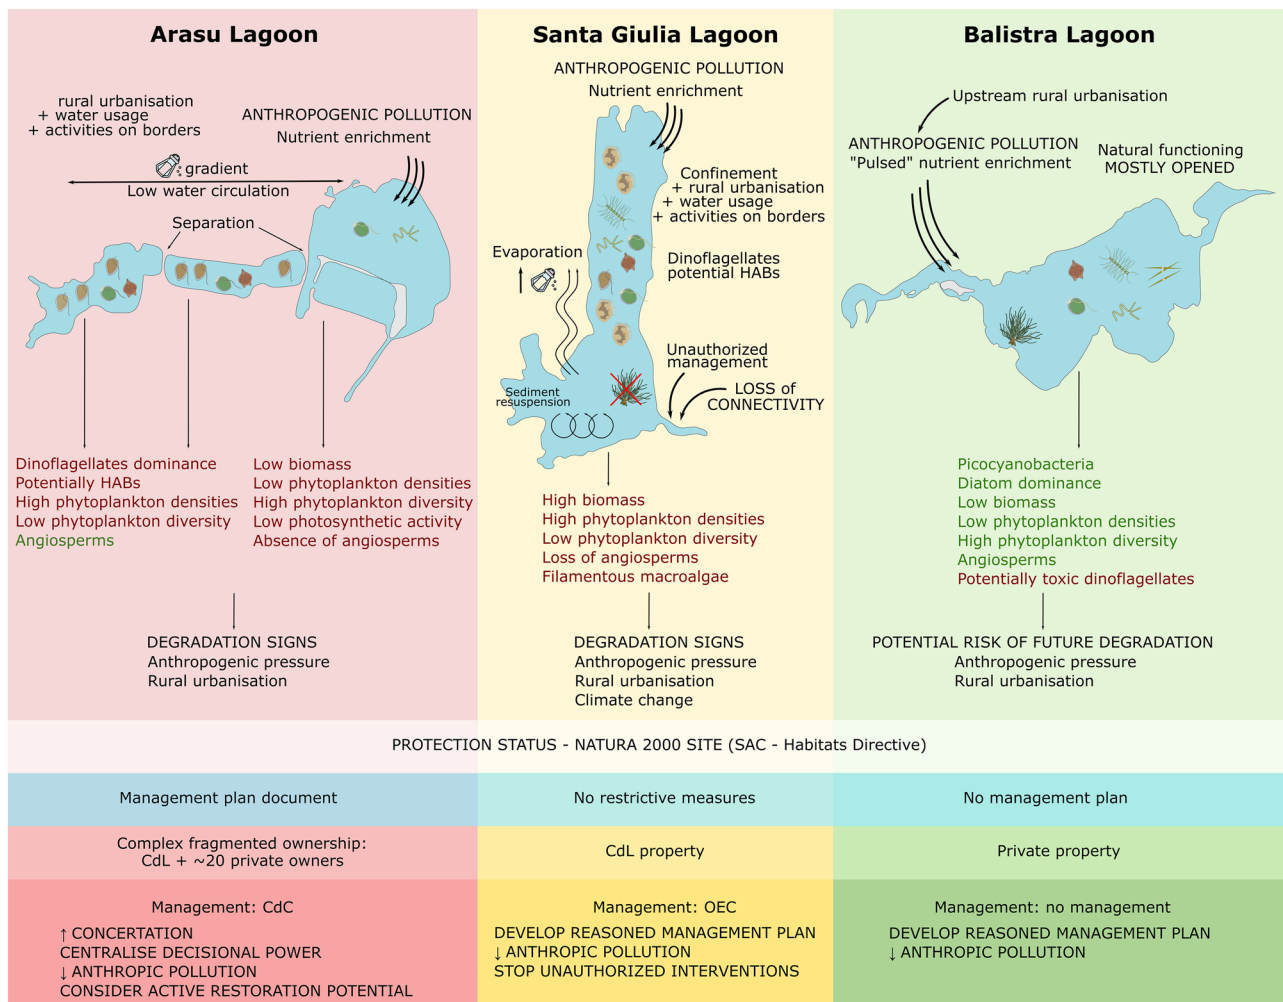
Arasu Lagoon

rural urbanisation
+ water usage
+ activities on borders

ANTHROPOGENIC POLLUTION
Nutrient enrichment

gradient
Low water circulation

Separation

Dinoflagellates dominance
Potentially HABs
High phytoplankton densities
Low phytoplankton diversity
Angiosperms

Low biomass
Low phytoplankton densities
High phytoplankton diversity
Low photosynthetic activity
Absence of angiosperms

DEGRADATION SIGNS
Anthropogenic pressure
Rural urbanisation

Santa Giulia Lagoon

ANTHROPOGENIC POLLUTION
Nutrient enrichment

Confinement
+ rural urbanisation
+ water usage
+ activities on borders

Evaporation

Dinoflagellates
potential HABs

Unauthorized
management

LOSS of
CONNECTIVITY

Sediment
resuspension

High biomass
High phytoplankton densities
Low phytoplankton diversity
Loss of angiosperms
Filamentous macroalgae

DEGRADATION SIGNS
Anthropogenic pressure
Rural urbanisation
Climate change

Balistra Lagoon

Upstream rural urbanisation

ANTHROPOGENIC POLLUTION
"Pulsed" nutrient enrichment

Natural functioning
MOSTLY OPENED

Picocyanobacteria
Diatom dominance
Low biomass
Low phytoplankton densities
High phytoplankton diversity
Angiosperms
Potentially toxic dinoflagellates

POTENTIAL RISK OF FUTURE DEGRADATION
Anthropogenic pressure
Rural urbanisation

PROTECTION STATUS - NATURA 2000 SITE (SAC - Habitats Directive)

| Management plan document | No restrictive measures | No management plan |
|---|---|---|
| Complex fragmented ownership: CdL + ~20 private owners | CdL property | Private property |
| Management: CdC | Management: OEC | Management: no management |

↑ CONCERTATION
CENTRALISE DECISIONAL POWER
↓ ANTHROPIC POLLUTION
CONSIDER ACTIVE RESTORATION POTENTIAL

DEVELOP REASONED MANAGEMENT PLAN
↓ ANTHROPIC POLLUTION
STOP UNAUTHORIZED INTERVENTIONS

DEVELOP REASONED MANAGEMENT PLAN
↓ ANTHROPIC POLLUTION